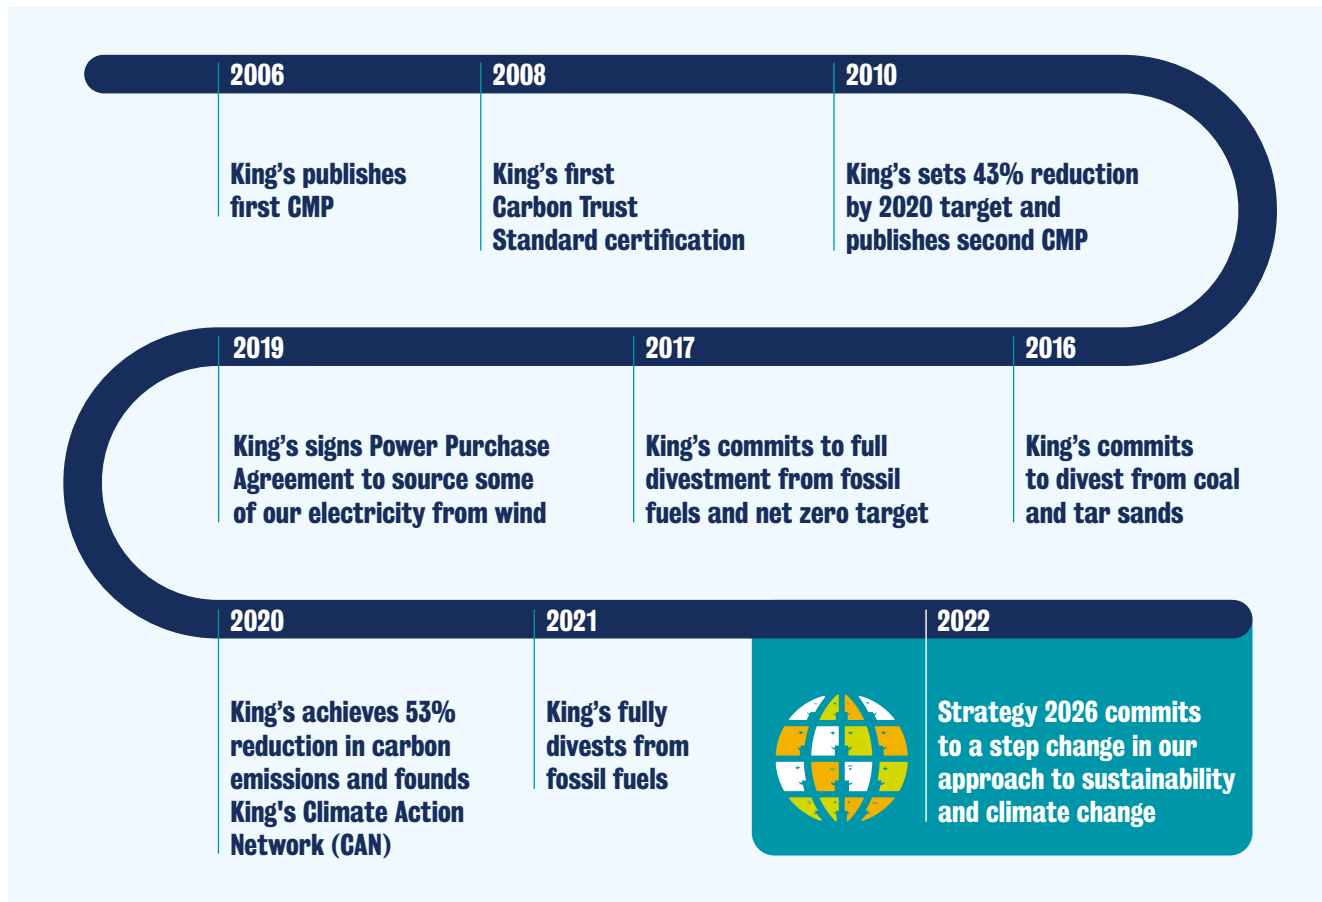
2006

King’s publishes first CMP

2008

King’s first Carbon Trust Standard certification

2010

King’s sets 43% reduction by 2020 target and publishes second CMP

2019

King’s signs Power Purchase Agreement to source some of our electricity from wind

2017

King’s commits to full divestment from fossil fuels and net zero target

2016

King’s commits to divest from coal and tar sands

2020

King’s achieves 53% reduction in carbon emissions and founds King's Climate Action Network (CAN)

2021

King’s fully divests from fossil fuels

2022

Strategy 2026 commits to a step change in our approach to sustainability and climate change